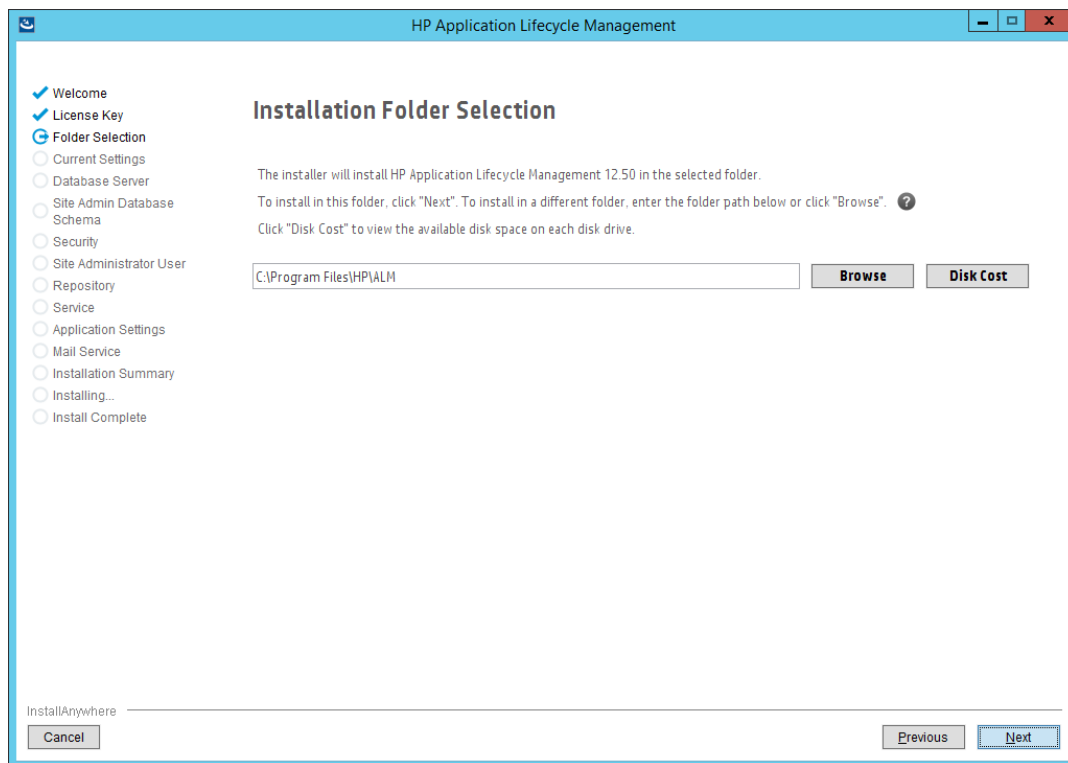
HP Application Lifecycle Management

Welcome
License Key
Folder Selection
Current Settings
Database Server
Site Admin Database Schema
Security
Site Administrator User
Repository
Service
Application Settings
Mail Service
Installation Summary
Installing...
Install Complete

Installation Folder Selection

The installer will install HP Application Lifecycle Management 12.50 in the selected folder.

To install in this folder, click "Next". To install in a different folder, enter the folder path below or click "Browse".

Click "Disk Cost" to view the available disk space on each disk drive.

C:\Program Files\HP\ALM

Browse

Disk Cost

InstallAnywhere

Cancel

Previous

Next